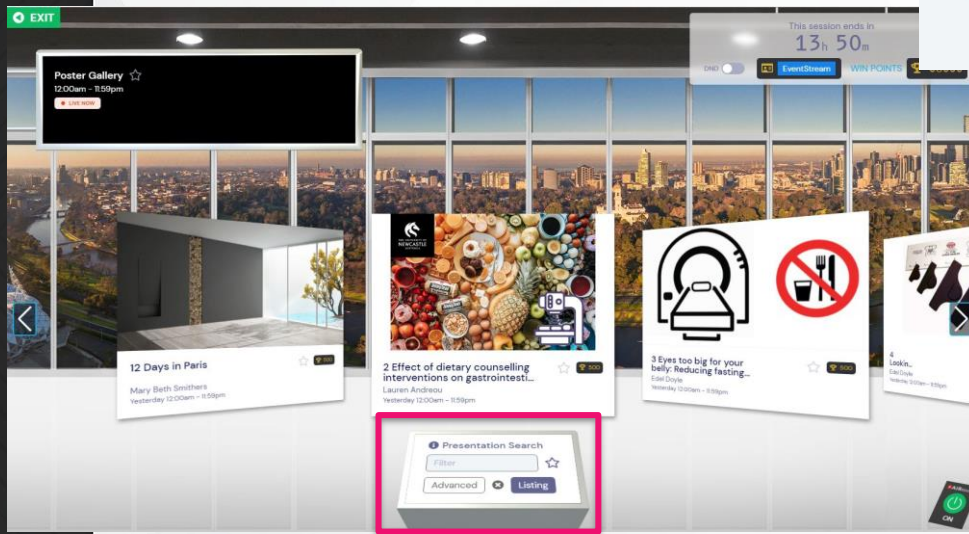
EXIT

Poster Gallery ☆
12:00am – 11:59pm
• LIVE NOW

This session ends in
13h 50m
DND
EventStream
WIN POINTS

12 Days in Paris
100
Mary Beth Smithers
Yesterday 12:00am – 11:59pm

THE UNIVERSITY OF NEWCASTLE AUSTRALIA
2 Effect of dietary counselling interventions on gastrointesti...
500
Lauren Andreou
Yesterday 12:00am – 11:59pm

3 Eyes too big for your belly: Reducing fasting...
500
Edel Doyle
Yesterday 12:00am – 11:59pm

4
Lookin...
Edel Doyle
Yesterday 12:00am – 11:59pm

Presentation Search
Filter
Advanced
Listing

ON